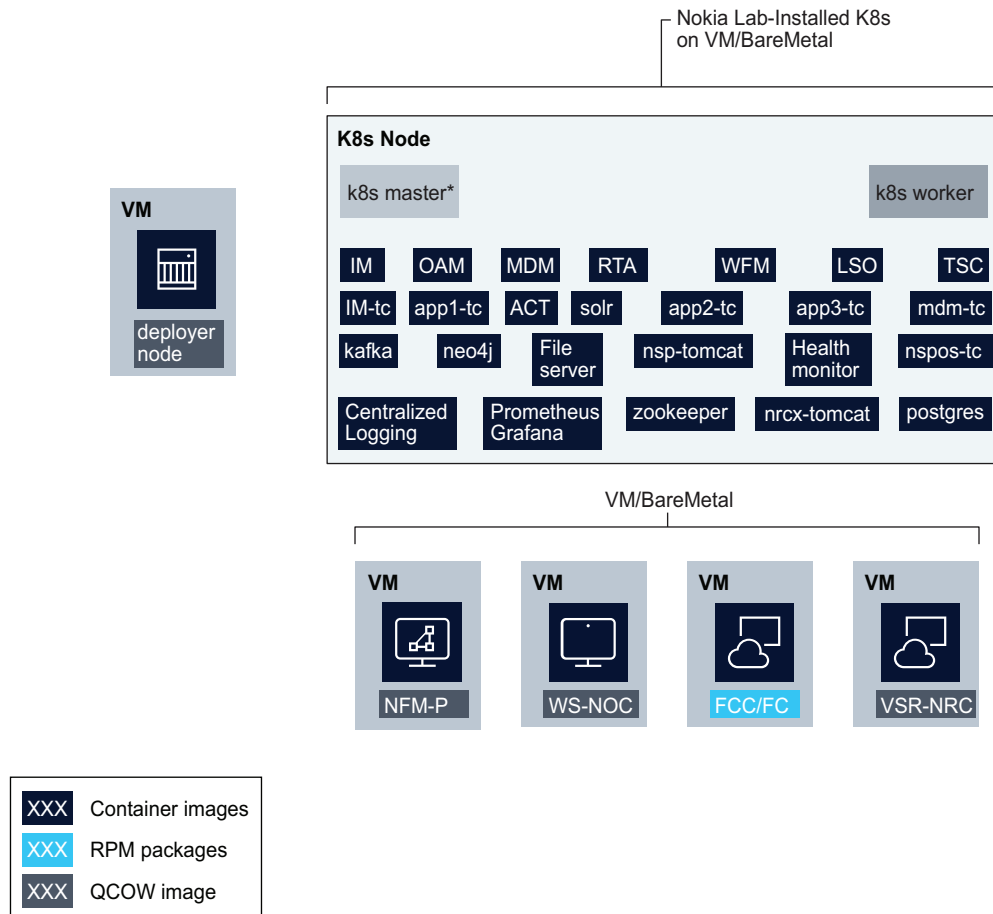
Nokia Lab-Installed K8s on VM/BareMetal

VM

deployer node

K8s Node

k8s master*

k8s worker

IM OAM MDM RTA WFM LSO TSC

IM-tc app1-tc ACT solr app2-tc app3-tc mdm-tc

kafka neo4j File server nsp-tomcat Health monitor nspos-tc

Centralized Logging Prometheus Grafana zookeeper nrcx-tomcat postgres

VM/BareMetal

VM

NFM-P

VM

WS-NOC

VM

FCC/FC

VM

VSR-NRC

XXX Container images

XXX RPM packages

XXX QCOW image